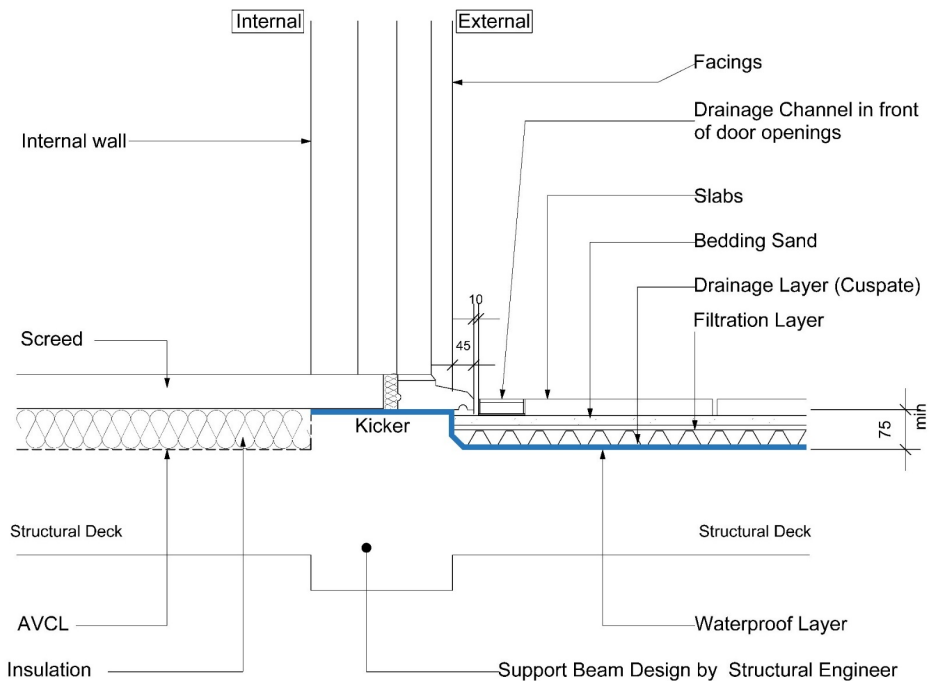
Internal

External

Facings

Drainage Channel in front of door openings

Internal wall

Slabs

Bedding Sand

Drainage Layer (Cuspate)

10

Filtration Layer

45

Screed

Kicker

75

min

Structural Deck

Structural Deck

AVCL

Waterproof Layer

Insulation

Support Beam Design by Structural Engineer